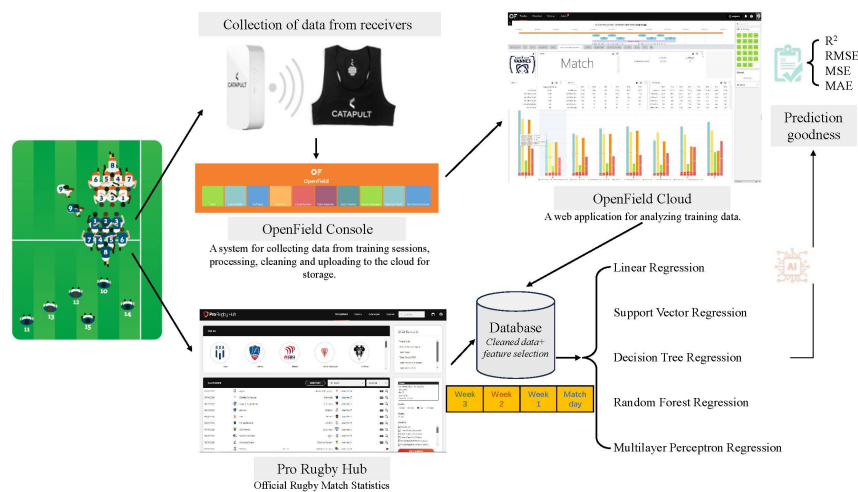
Collection of data from receivers

CATAPULT

CATAPULT

OpenField

OpenField Console

A system for collecting data from training sessions, processing, cleaning and uploading to the cloud for storage.

Match

OpenField Cloud

A web application for analyzing training data.

$R^2$
RMSE
MSE
MAE

Prediction goodness

Pro Rugby Hub

Official Rugby Match Statistics

Database

Cleaned data+ feature selection

| Week 3 | Week 2 | Week 1 | Match day |
|---|---|---|---|

Linear Regression

Support Vector Regression

Decision Tree Regression

Random Forest Regression

Multilayer Perceptron Regression